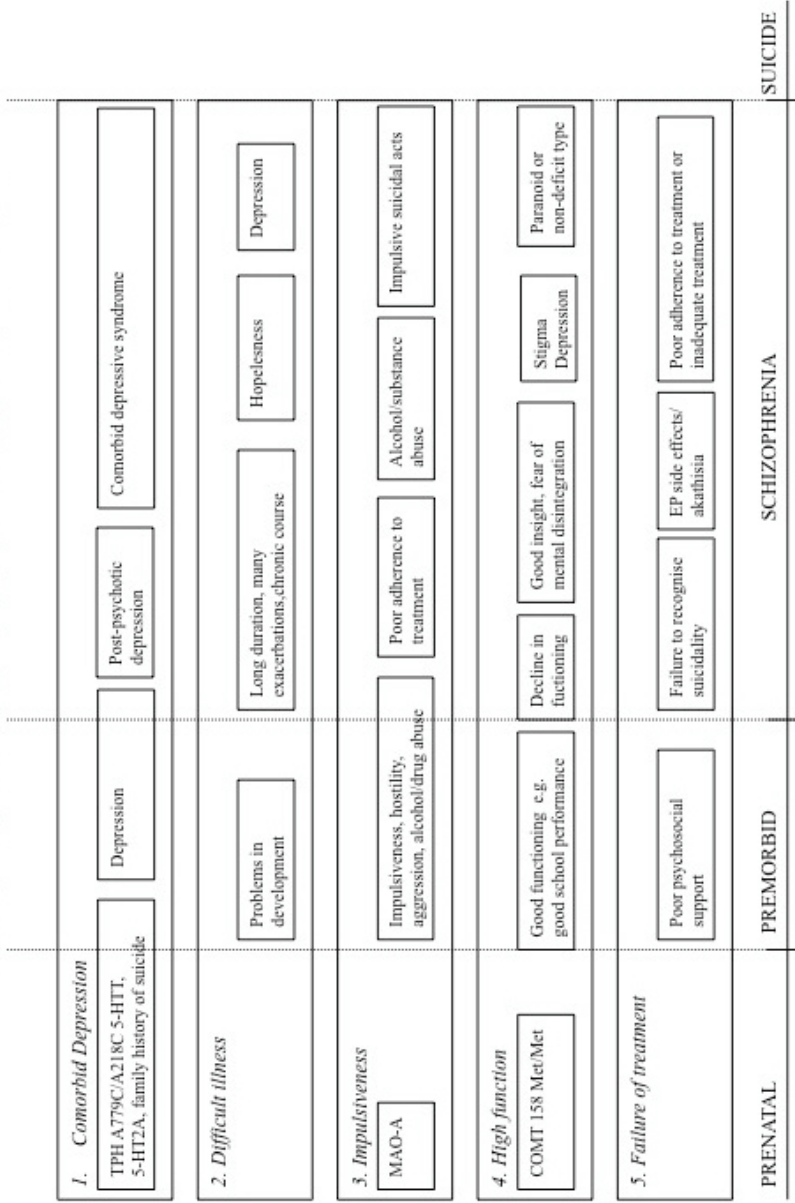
1. Comorbid Depression

TPH A779C/A218C 5-HTT, 5-HT2A, family history of suicide

Depression

Post-psychotic depression

Comorbid depressive syndrome

2. Difficult illness

Problems in development

Long duration, many exacerbations,chronic course

Hopelessness

Depression

3. Impulsiveness

MAO-A

Impulsiveness, hostility, aggression, alcohol/drug abuse

Poor adherence to treatment

Alcohol/substance abuse

Impulsive suicidal acts

4. High function

COMT 158 Met/Met

Good functioning e.g. good school performance

Decline in fucntioning

Good insight, fear of mental disintegration

Stigma Depression

Paranoid or non-deficit type

5. Failure of treatment

Poor psychosocial support

Failure to recognise suicidality

EP side effects/ akathisia

Poor adherence to treatment or inadequate treatment

PRENATAL

PREMORBID

SCHIZOPHRENIA

SUICIDE